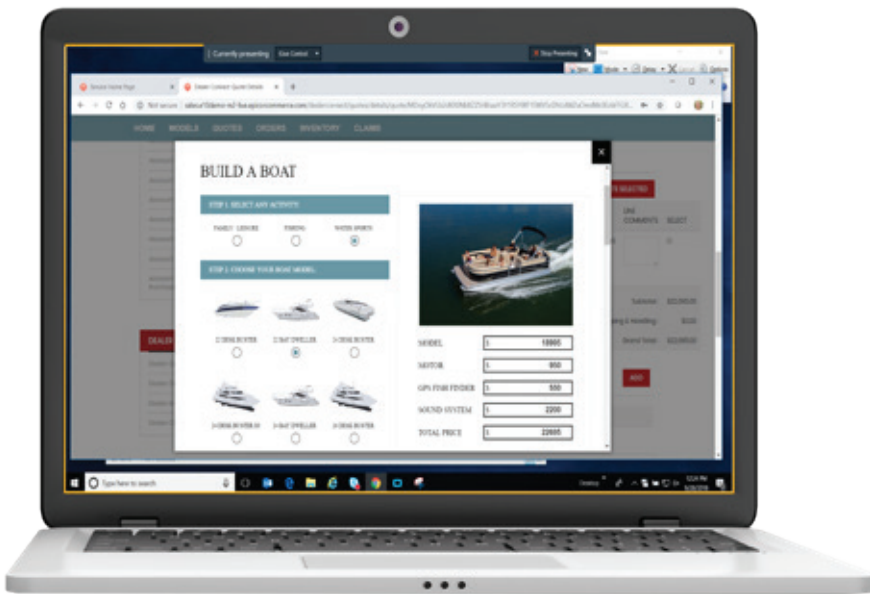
Currently presenting Give Control

Stop Presenting

Dealer Connect Quote Details

Not secure

HOME MODELS QUOTES ORDERS INVENTORY CLAIMS

BUILD A BOAT

STEP 1: SELECT ANY ACTIVITY

FAMILY LEISURE FISHING WATER SPORTS

STEP 2: CHOOSE YOUR BOAT MODEL

2-DINK BOATER 2-BAY DWELLER 3-DINK BOATER

3-DINK BOATER 2-BAY DWELLER 3-DINK BOATER

MODEL 1 18805

MOTOR 1 950

GPS FISH FINDER 1 500

SOUND SYSTEM 1 2200

TOTAL PRICE 1 22805

COMMENTS SELECT

Subtotal

Shipping & Handling

Grand Total

ADD

DEALER

Type here to search